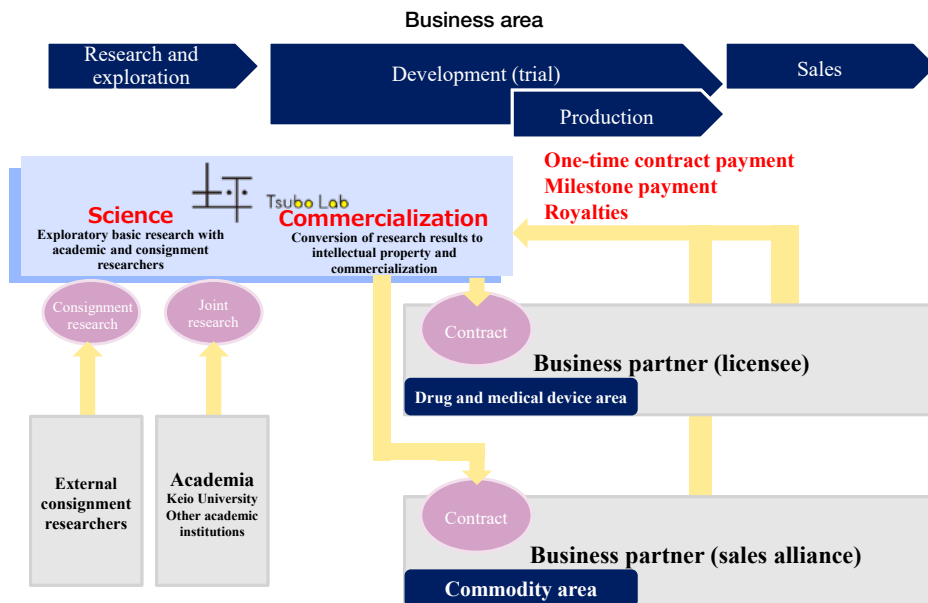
Business area

Research and exploration

Development (trial)

Sales

Production

One-time contract payment
Milestone payment
Royalties

Tsubo Lab

Science
Exploratory basic research with academic and consignment researchers

Commercialization
Conversion of research results to intellectual property and commercialization

Consignment research

Joint research

Contract

Business partner (licensee)

Drug and medical device area

External consignment researchers

Academia
Keio University
Other academic institutions

Contract

Business partner (sales alliance)

Commodity area